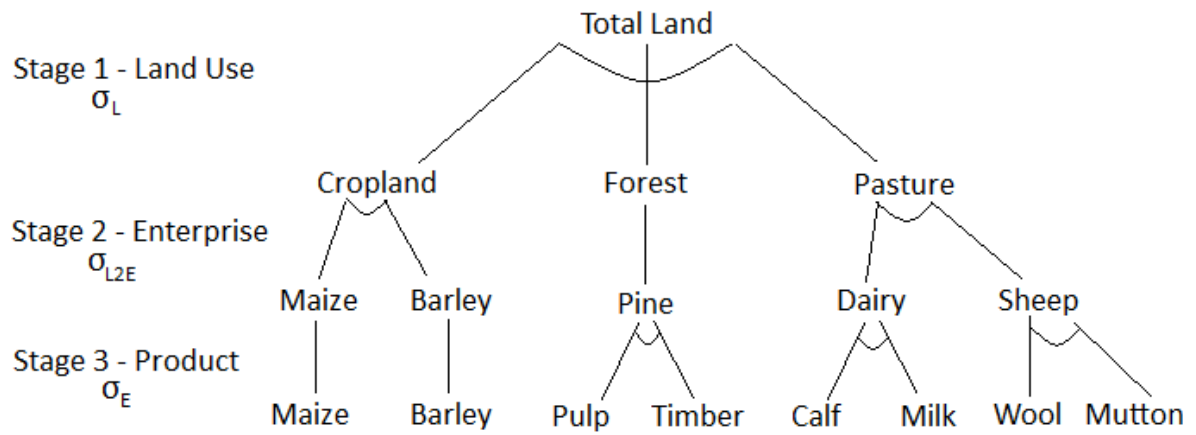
Total Land

Stage 1 - Land Use
$\sigma_L$

Cropland

Forest

Pasture

Stage 2 - Enterprise
$\sigma_{L2E}$

Maize

Barley

Pine

Dairy

Sheep

Stage 3 - Product
$\sigma_E$

Maize

Barley

Pulp

Timber

Calf

Milk

Wool

Mutton